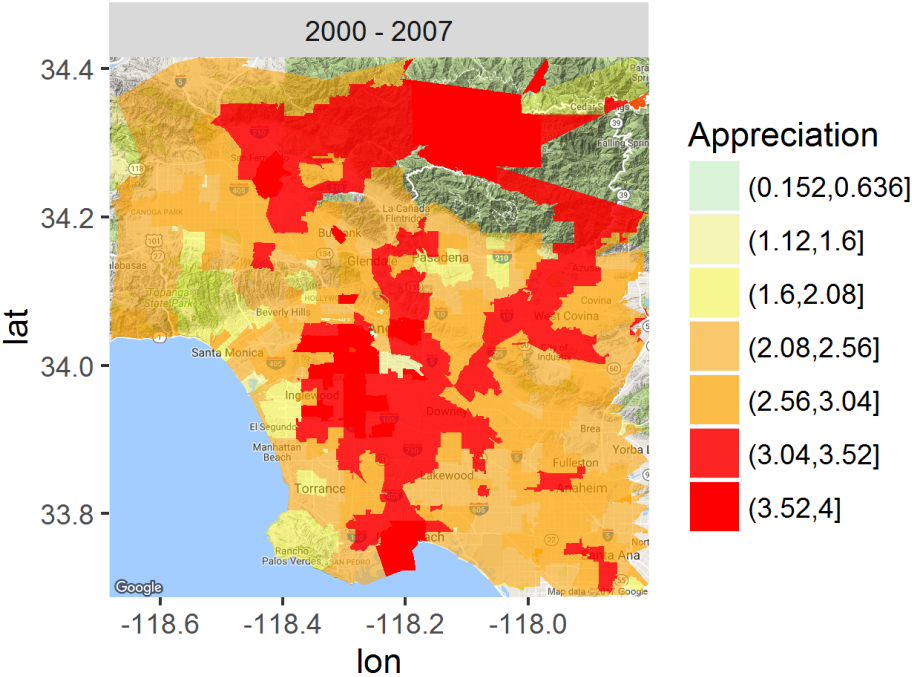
2000 - 2007

34.4
34.2
34.0
33.8

lat

-118.6 -118.4 -118.2 -118.0

lon

Appreciation
(0.152,0.636]
(1.12,1.6]
(1.6,2.08]
(2.08,2.56]
(2.56,3.04]
(3.04,3.52]
(3.52,4]

San Fernando
Canoga Park
Calabasas
Topanga State Park
Beverly Hills
Hollywood
Burbank
Glendale
La Canada Flintridge
Pasadena
Azusa
Covina
West Covina
City of Industry
Santa Monica
Inglewood
El Segundo
Manhattan Beach
Downey
Torrance
Lakewood
Brea
Fullerton
Yorba L
Anaheim
Long Beach
Rancho Palos Verdes
San Pedro
Santa Ana
Cedar Springs
Falling Springs
Google
Map data ©2017 Google